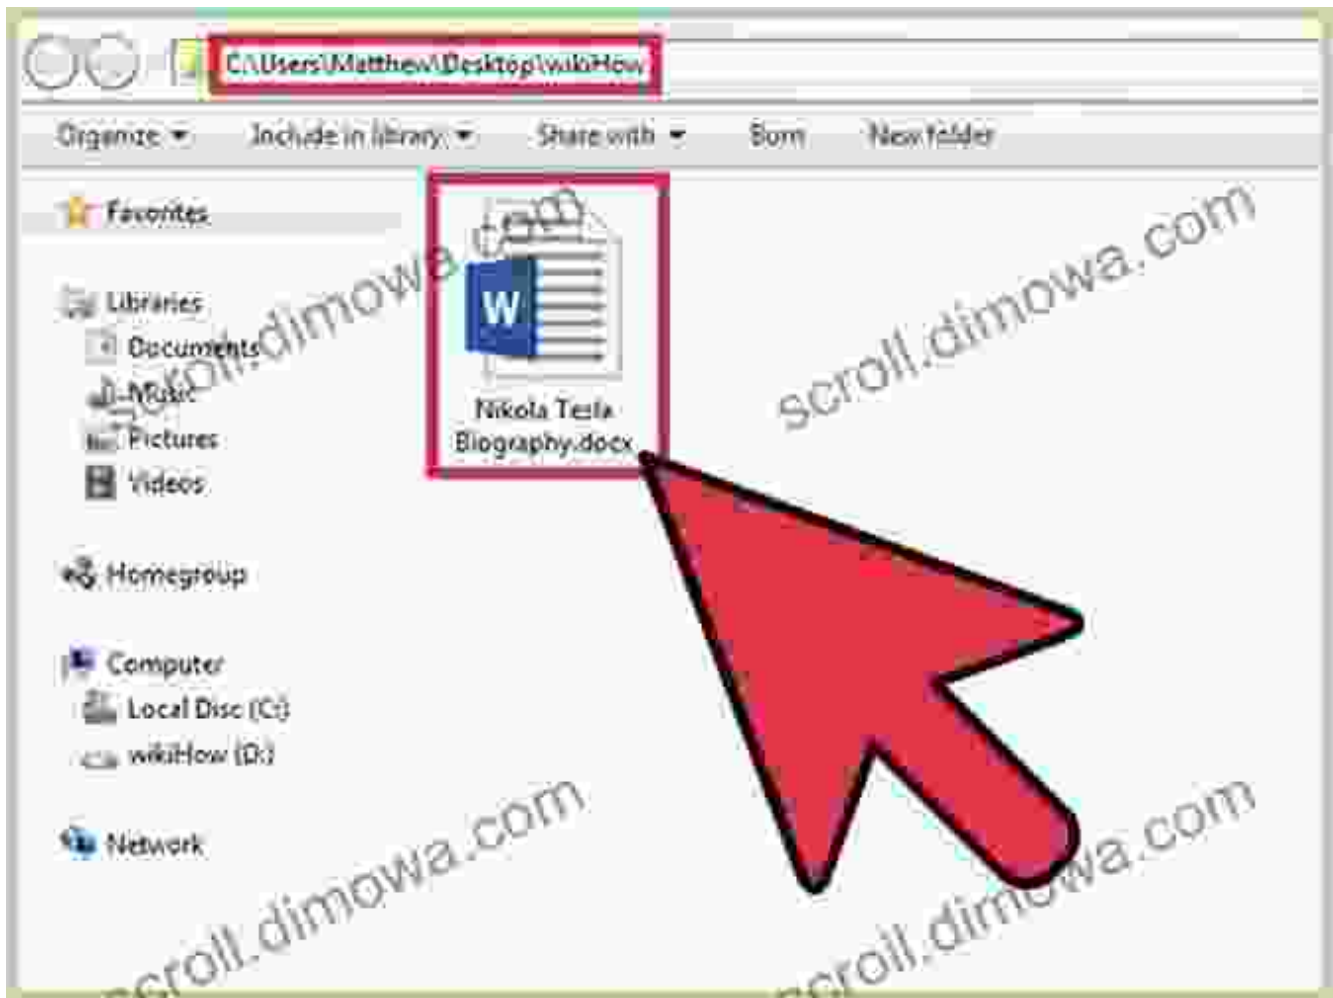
C:\Users\Matthew\Desktop\wikiHow

Organize ▾ Include in library ▾ Share with ▾ Burn New folder

Favorites

Libraries
Documents
Music
Pictures
Videos

Homegroup

Computer
Local Disc (C:)
wikiHow (D:)

Network

W

Nikola Tesla Biography.docx

scroll.dimowa.com
scroll.dimowa.com
scroll.dimowa.com
scroll.dimowa.com